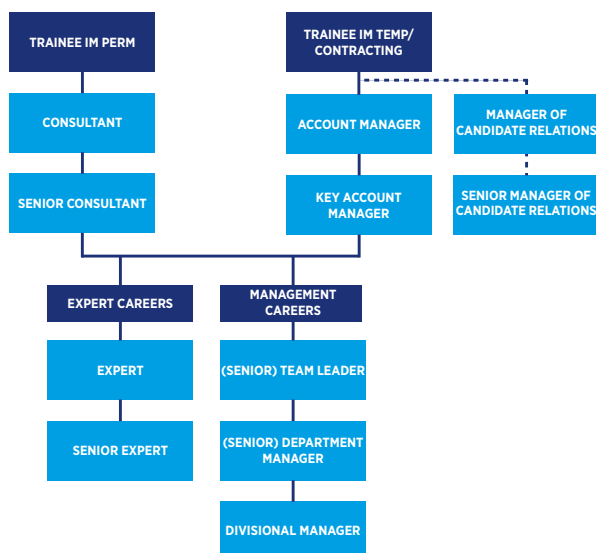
TRAINEE IM PERM

CONSULTANT

SENIOR CONSULTANT

TRAINEE IM TEMP/ CONTRACTING

ACCOUNT MANAGER

KEY ACCOUNT MANAGER

MANAGER OF CANDIDATE RELATIONS

SENIOR MANAGER OF CANDIDATE RELATIONS

EXPERT CAREERS

EXPERT

SENIOR EXPERT

MANAGEMENT CAREERS

(SENIOR) TEAM LEADER

(SENIOR) DEPARTMENT MANAGER

DIVISIONAL MANAGER